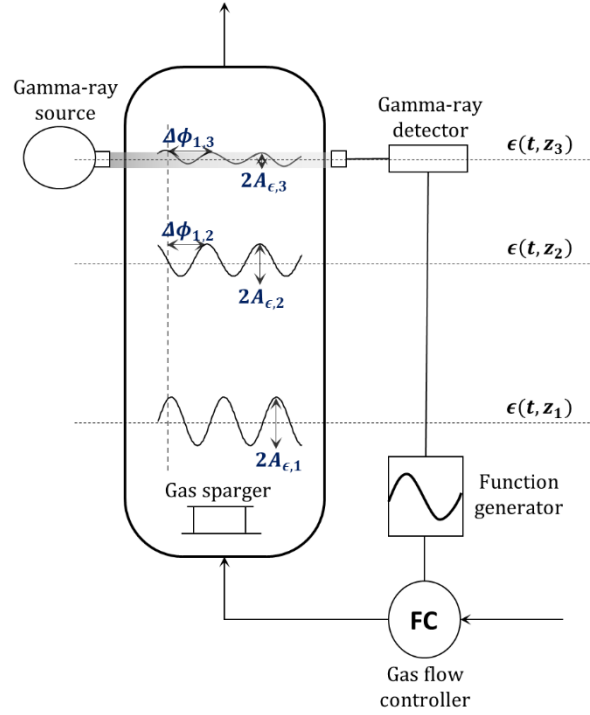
Gamma-ray source

$\Delta\phi_{1,3}$

$2A_{\epsilon,3}$

Gamma-ray detector

$\epsilon(t, z_3)$

$\Delta\phi_{1,2}$

$2A_{\epsilon,2}$

$\epsilon(t, z_2)$

$\epsilon(t, z_1)$

$2A_{\epsilon,1}$

Gas sparger

Function generator

FC

Gas flow controller